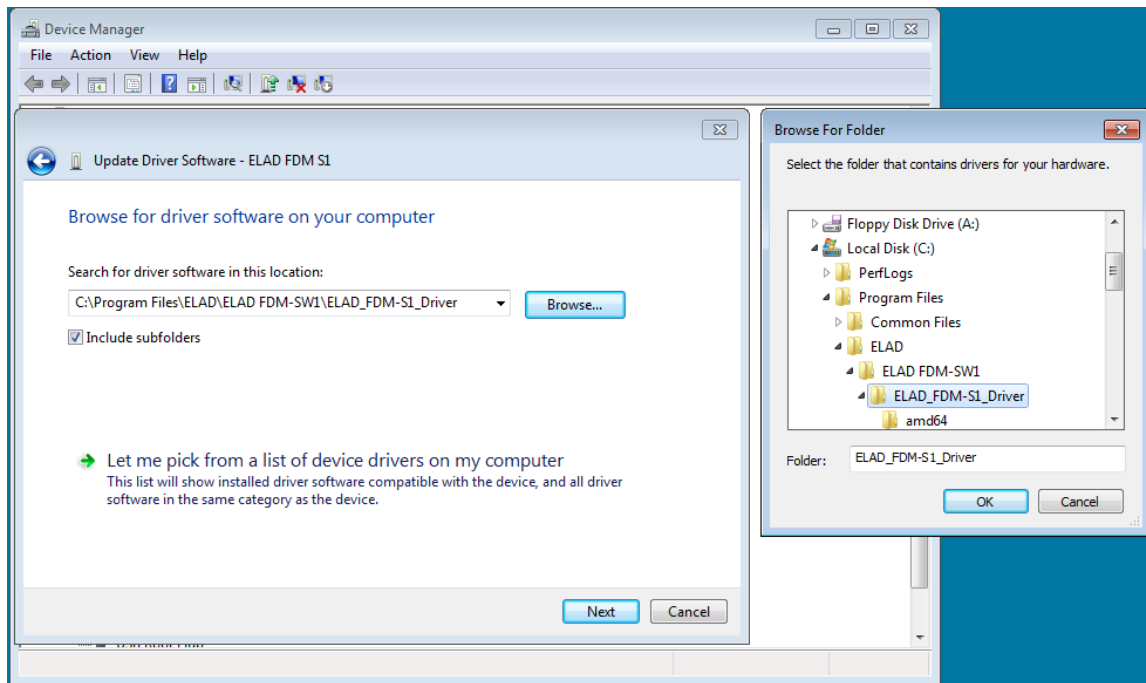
Device Manager
File Action View Help

Update Driver Software - ELAD FDM S1

Browse for driver software on your computer

Search for driver software in this location:
C:\Program Files\ELAD\ELAD FDM-SW1\ELAD_FDM-S1_Driver
Browse...
Include subfolders

Let me pick from a list of device drivers on my computer
This list will show installed driver software compatible with the device, and all driver software in the same category as the device.

Next Cancel

Browse For Folder
Select the folder that contains drivers for your hardware.
Floppy Disk Drive (A:)
Local Disk (C:)
PerfLogs
Program Files
Common Files
ELAD
ELAD FDM-SW1
ELAD_FDM-S1_Driver
amd64
Folder: ELAD_FDM-S1_Driver
OK Cancel